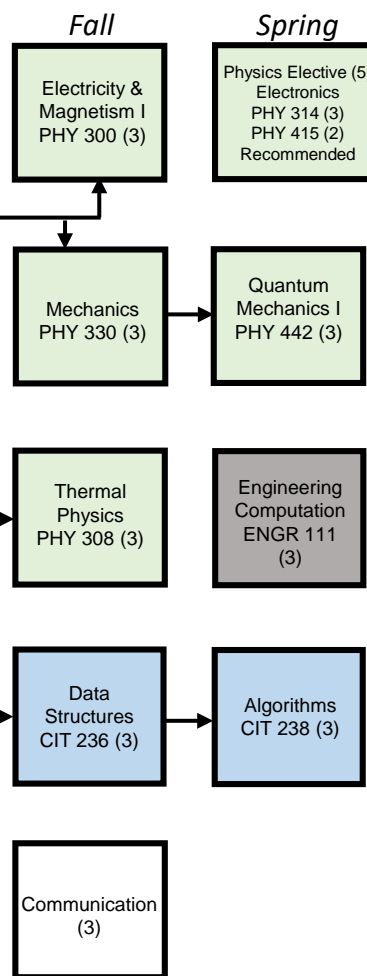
Fall

Spring

Electricity & Magnetism I PHY 300 (3)

Physics Elective (5 Electronics PHY 314 (3) PHY 415 (2) Recommended

Mechanics PHY 330 (3)

Quantum Mechanics I PHY 442 (3)

Thermal Physics PHY 308 (3)

Engineering Computation ENGR 111 (3)

Data Structures CIT 236 (3)

Algorithms CIT 238 (3)

Communication (3)